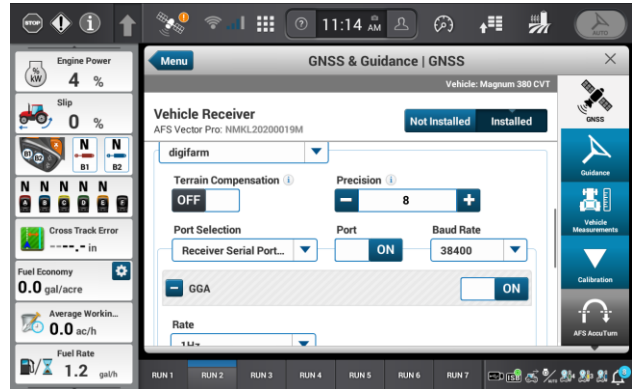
STOP

11:14 AM

AUTO

Engine Power
%
kW
4 %

Slip
0 %

N
B1
N
B2

N N N N N
A B C D E

Cross Track Error
----.- in

Fuel Economy
0.0 gal/acre

Average Workin...
0.0 ac/h

Fuel Rate
1.2 gal/h

Menu

GNSS & Guidance | GNSS

Vehicle: Magnum 380 CVT

Vehicle Receiver
AFS Vector Pro: NMKL20200019M

Not Installed
Installed

digifarm

Terrain Compensation
OFF

Precision
8

Port Selection
Receiver Serial Port...

Port
ON

Baud Rate
38400

GGA
ON

Rate
1 Hz

GNSS

Guidance

Vehicle Measurements

Calibration

AFS AccuTurn

RUN 1
RUN 2
RUN 3
RUN 4
RUN 5
RUN 6
RUN 7

8